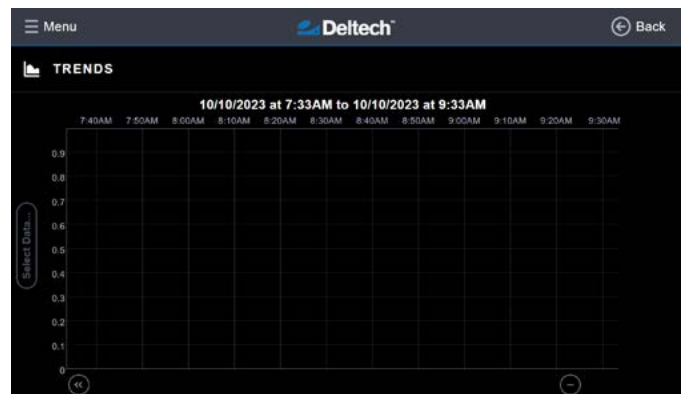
Menu

Deltech

Back

TRENDS

10/10/2023 at 7:33AM to 10/10/2023 at 9:33AM

7:40AM 7:50AM 8:00AM 8:10AM 8:20AM 8:30AM 8:40AM 8:50AM 9:00AM 9:10AM 9:20AM 9:30AM

0.9
0.8
0.7
0.6
0.5
0.4
0.3
0.2
0.1
0

Select Data...